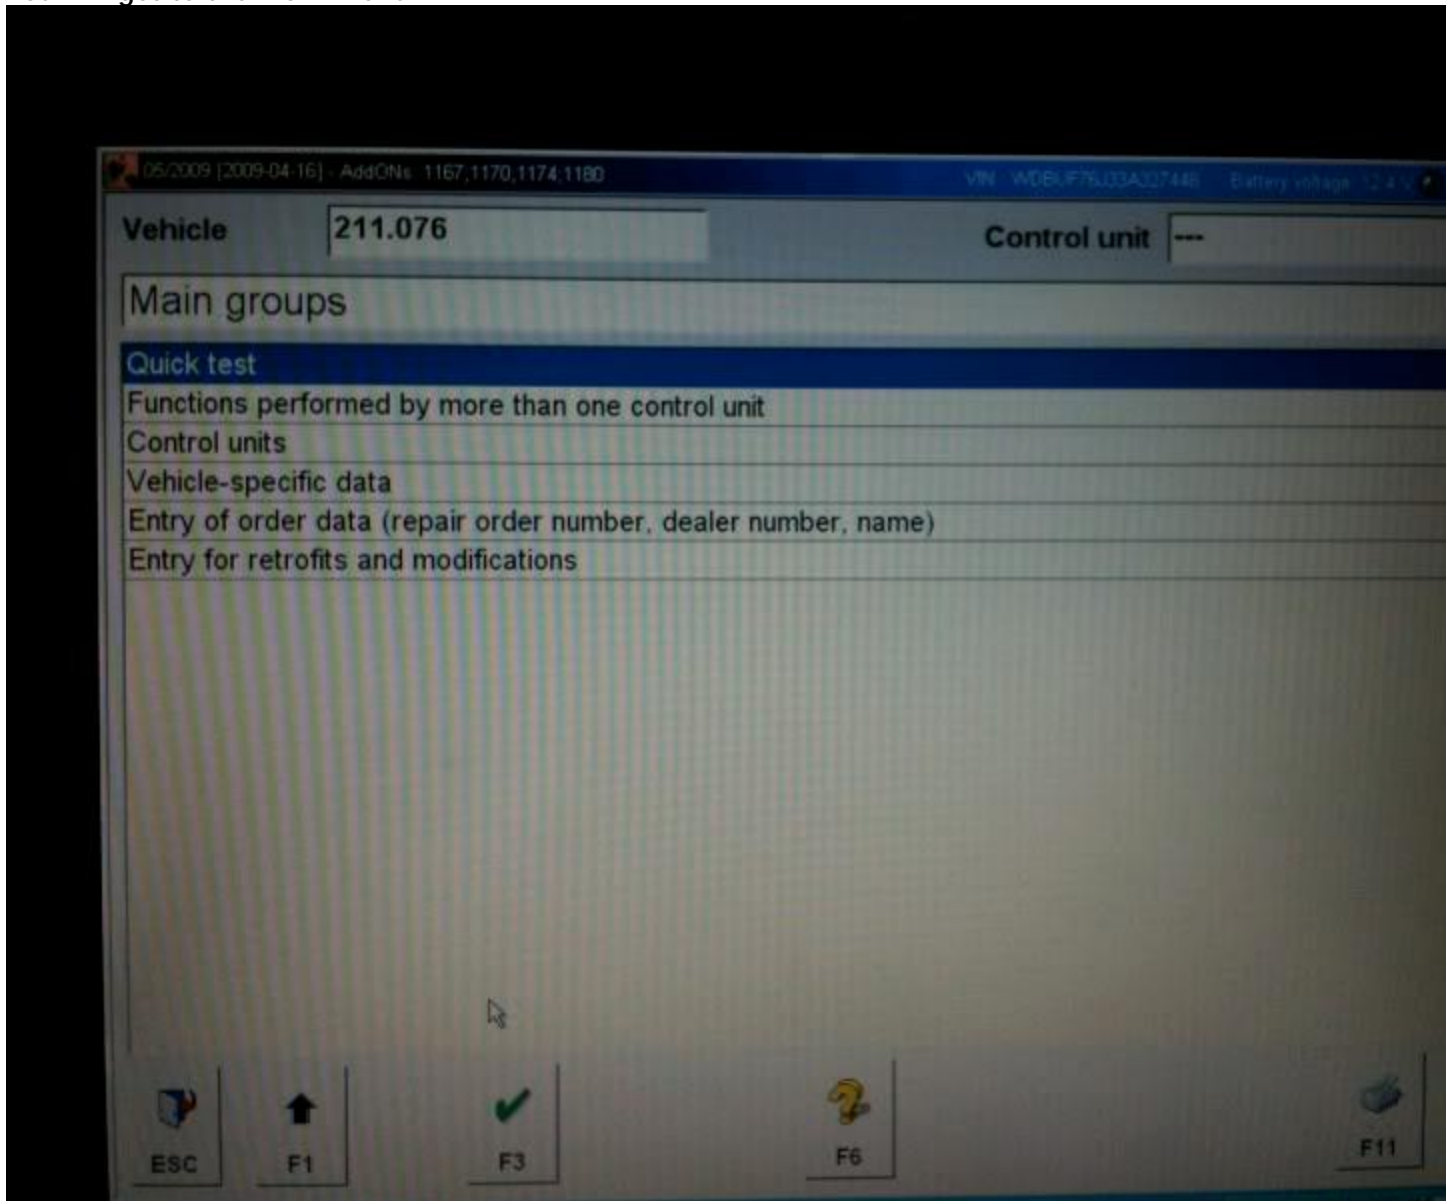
05/2009 [2009-04-16] - AddONs 1167,1170,1174,1180 VIN WDBUF76J03A327448 Battery voltage 12.4 V

Vehicle 211.076 Control unit ---

Main groups

Quick test
Functions performed by more than one control unit
Control units
Vehicle-specific data
Entry of order data (repair order number, dealer number, name)
Entry for retrofits and modifications

ESC F1 F3 F6 F11